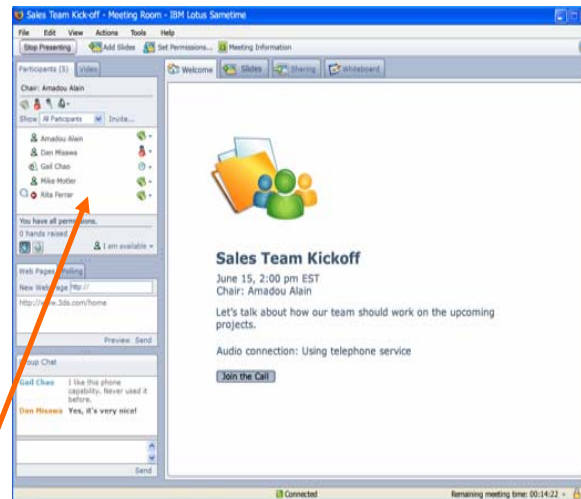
Sales Team Kick-off - Meeting Room - IBM Lotus Sametime

File Edit View Actions Tools Help

Stop Presenting Add Slides Set Permissions... Meeting Information

Participants (5) Video

Chair: Amadou Alain

Show All Participants Invite...

Amadou Alain
Dan Misawa
Gail Chao
Mike Motler
Rita Ferrar

You have all permissions.
0 hands raised
I am available

Web Pages Polling
New Web Page http://
http://www.3ds.com/home
Preview Send

Group Chat
Gail Chao I like this phone capability. Never used it before.
Dan Misawa Yes, it's very nice!

Send

Welcome Slides Sharing Whiteboard

Sales Team Kickoff

June 15, 2:00 pm EST
Chair: Amadou Alain

Let's talk about how our team should work on the upcoming projects.

Audio connection: Using telephone service

Join the Call

Connected

Remaining meeting time: 00:14:22